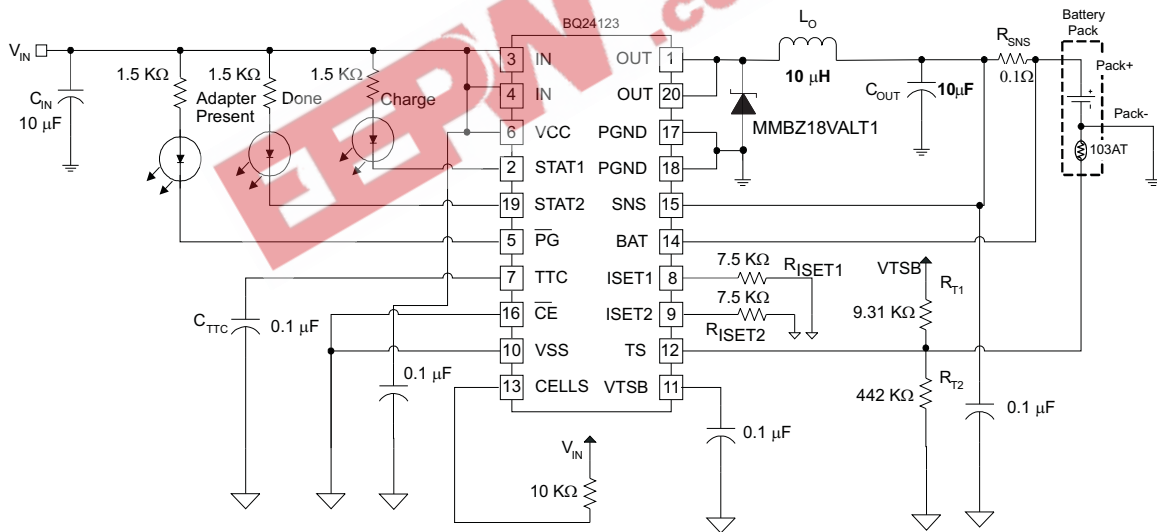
BQ24123

$V_{IN}$

$C_{IN}$
10 μF

1.5 KΩ
Adapter Present

1.5 KΩ
Done

1.5 KΩ
Charge

3 IN
4 IN
6 VCC
2 STAT1
19 STAT2
5 $\overline{PG}$
7 TTC
16 $\overline{CE}$
10 VSS
13 CELLS

OUT 1
OUT 20
PGND 17
PGND 18
SNS 15
BAT 14
ISET1 8
ISET2 9
TS 12
VTSB 11

$L_O$
10 μH

MMBZ18VALT1

$C_{OUT}$ 10μF

$R_{SNS}$
0.1Ω

Battery Pack

Pack+

Pack-

103AT

7.5 KΩ
$R_{ISET1}$

7.5 KΩ
$R_{ISET2}$

VTSB

$R_{T1}$
9.31 KΩ

$R_{T2}$
442 KΩ

0.1 μF

$C_{TTC}$
0.1 μF

0.1 μF

$V_{IN}$
10 KΩ

0.1 μF